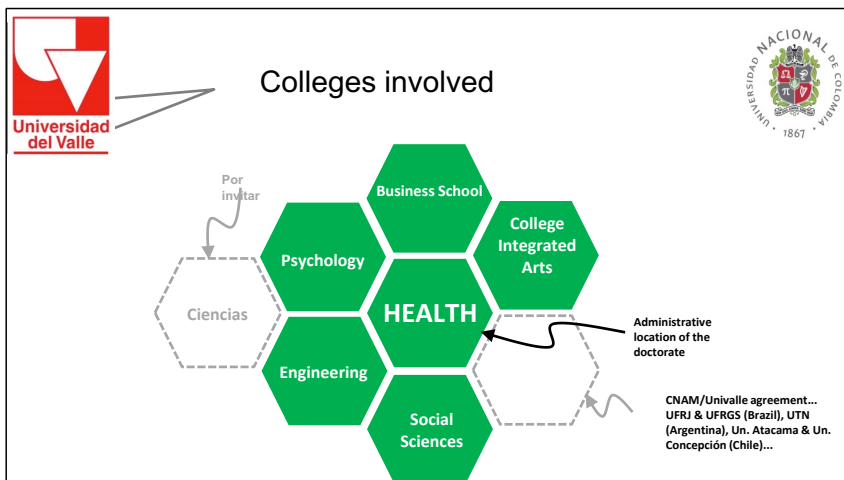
Universidad del Valle

Colleges involved

UNIVERSIDAD NACIONAL DE COLOMBIA 1867

Por invitar

Business School

Psychology

College Integrated Arts

Ciencias

HEALTH

Administrative location of the doctorate

Engineering

Social Sciences

CNAM/Univalle agreement... UFRJ & UFRGS (Brazil), UTN (Argentina), Un. Atacama & Un. Concepción (Chile)...